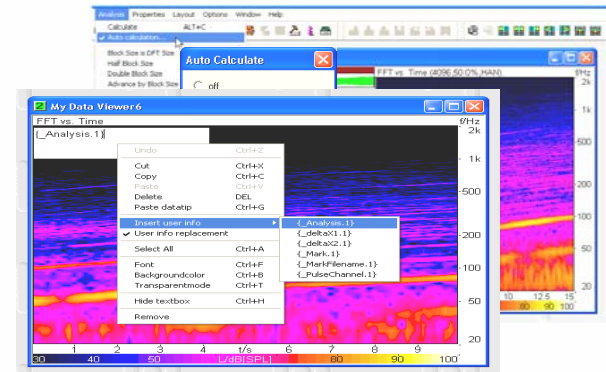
Analysis Properties Layout Options Window Help
Calculate ALT+C
Auto calculation...
Block Size is DFT Size
Half Block Size
Double Block Size
Advance by Block Size

Auto Calculate
off

FFT vs. Time (4096,50.0%,HAN)
f/Hz
2k
1k
500
200
100
50
20
10 12.5 15
80 90 100

My Data Viewer6
FFT vs. Time
f/Hz
{_Analysis.1}
2k
1k
500
200
100
50
20

Undo Ctrl+Z
Cut Ctrl+X
Copy Ctrl+C
Paste Ctrl+V
Delete DEL
Paste datatip Ctrl+G
Insert user info
User info replacement
Select All Ctrl+A
Font Ctrl+F
Backgroundcolor Ctrl+B
Transparentmode Ctrl+T
Hide textbox Ctrl+H
Remove

{_Analysis.1}
{_deltaX1.1}
{_deltaX2.1}
{_Mark.1}
{_MarkFilename.1}
{_PulseChannel.1}

1 2 3 4 t/s 6 7 8 9
30 40 50 L/dB[SPL] 80 90 100